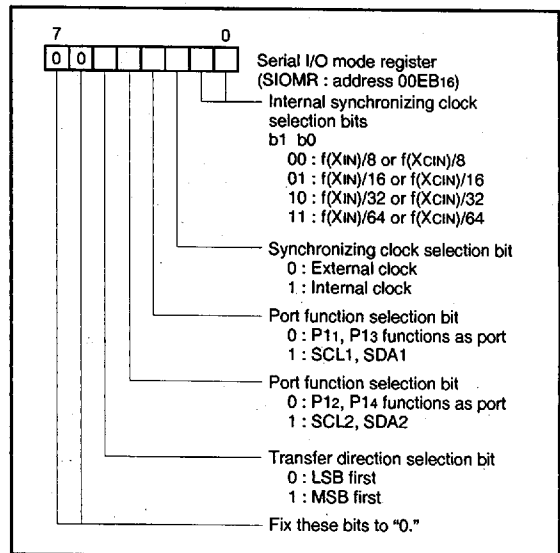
7 0
0 0

Serial I/O mode register
(SIOMR : address 00EB$_{16}$)

Internal synchronizing clock selection bits
b1 b0
00 : f(X$_{IN}$)/8 or f(X$_{CIN}$)/8
01 : f(X$_{IN}$)/16 or f(X$_{CIN}$)/16
10 : f(X$_{IN}$)/32 or f(X$_{CIN}$)/32
11 : f(X$_{IN}$)/64 or f(X$_{CIN}$)/64

Synchronizing clock selection bit
0 : External clock
1 : Internal clock

Port function selection bit
0 : P1$_1$, P1$_3$ functions as port
1 : SCL1, SDA1

Port function selection bit
0 : P1$_2$, P1$_4$ functions as port
1 : SCL2, SDA2

Transfer direction selection bit
0 : LSB first
1 : MSB first

Fix these bits to "0."